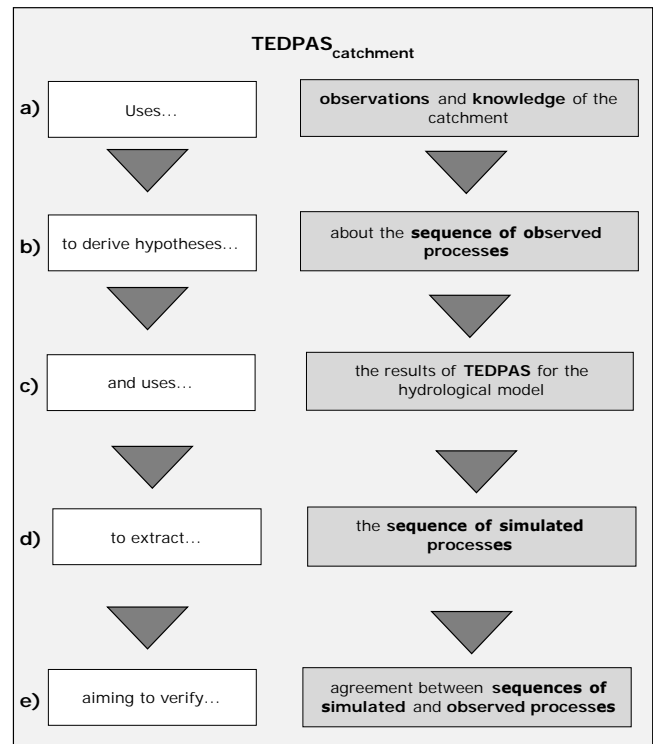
TEDPAS$_{catchment}$

a) Uses...

observations and knowledge of the catchment

b) to derive hypotheses...

about the sequence of observed processes

c) and uses...

the results of TEDPAS for the hydrological model

d) to extract...

the sequence of simulated processes

e) aiming to verify...

agreement between sequences of simulated and observed processes